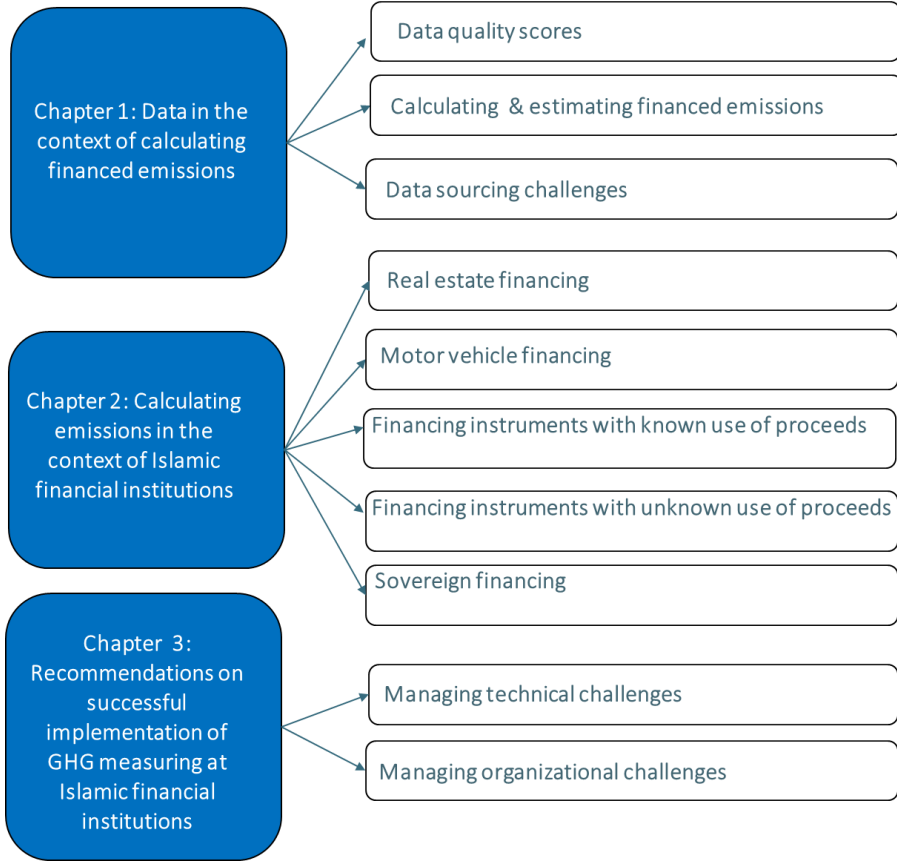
Chapter 1: Data in the context of calculating financed emissions

Data quality scores

Calculating & estimating financed emissions

Data sourcing challenges

Chapter 2: Calculating emissions in the context of Islamic financial institutions

Real estate financing

Motor vehicle financing

Financing instruments with known use of proceeds

Financing instruments with unknown use of proceeds

Sovereign financing

Chapter 3: Recommendations on successful implementation of GHG measuring at Islamic financial institutions

Managing technical challenges

Managing organizational challenges